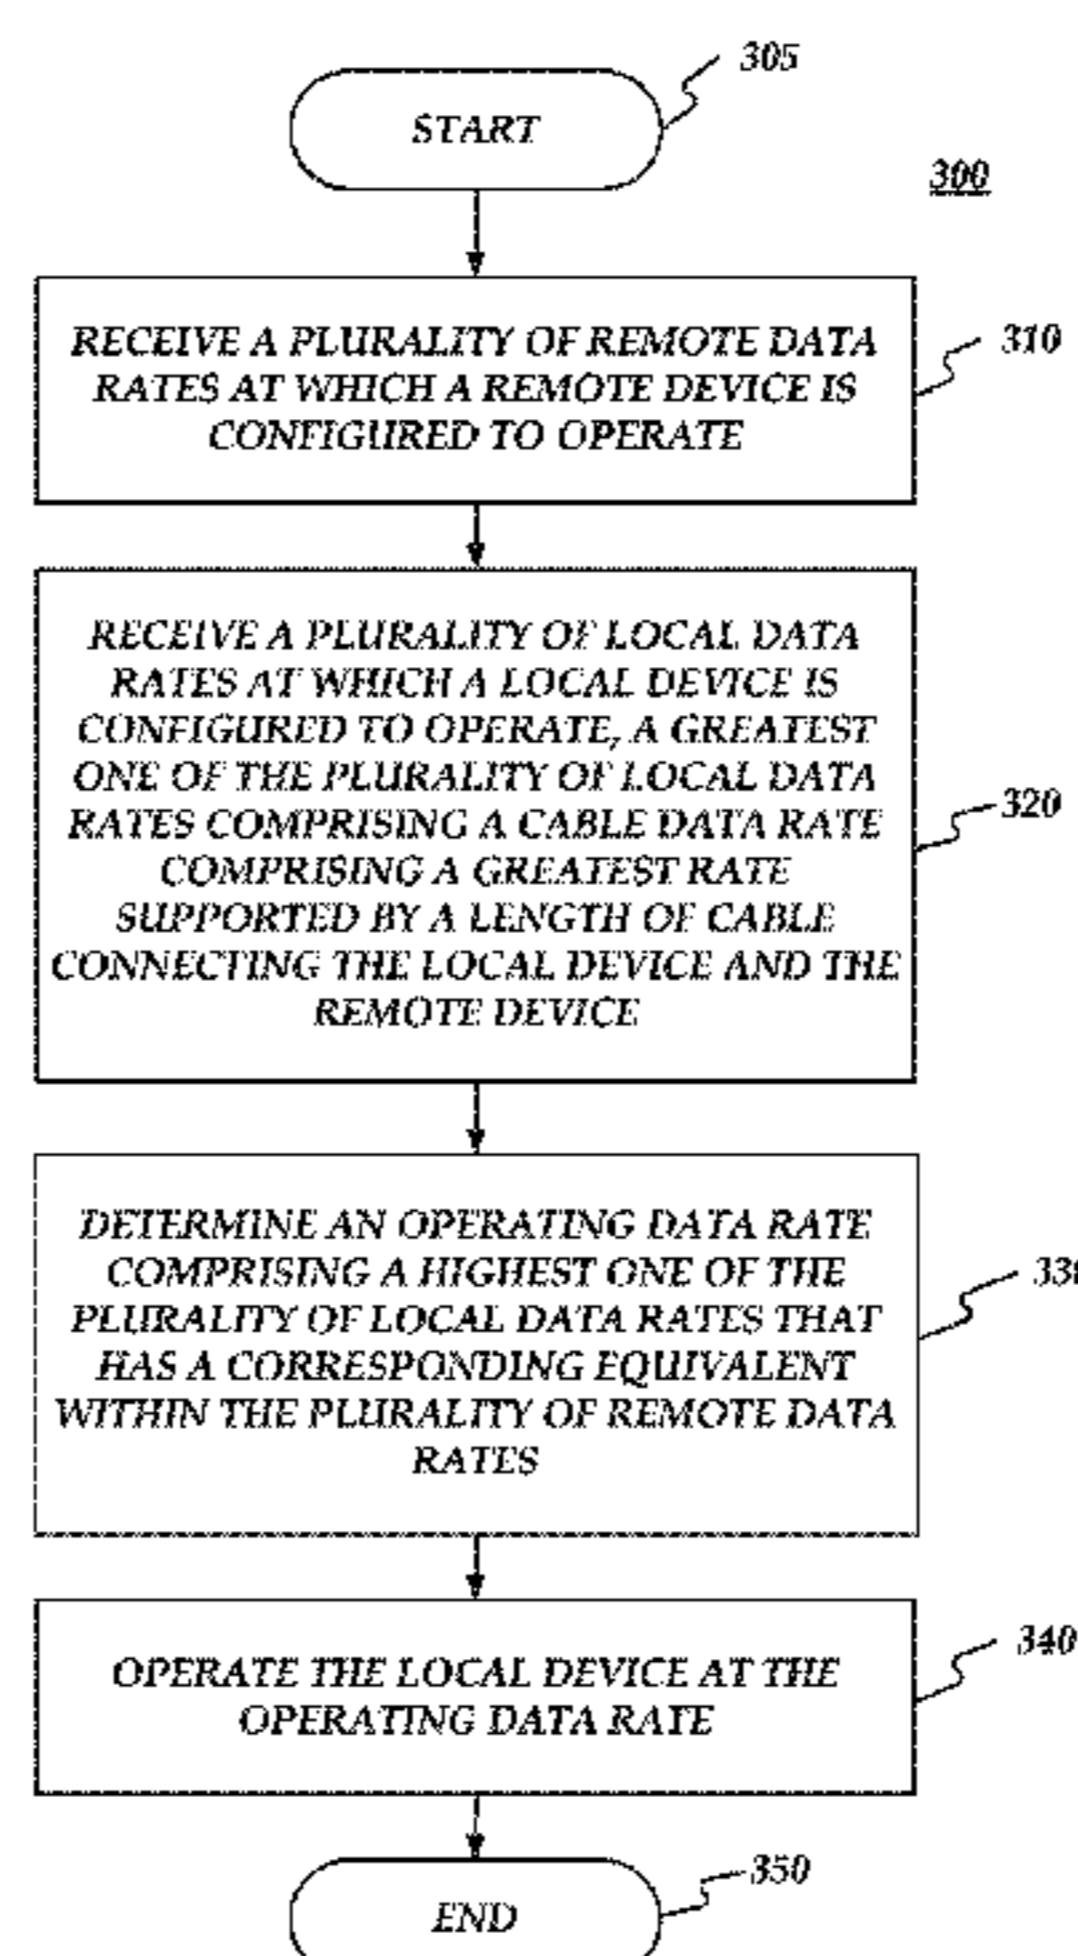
305

START

300

RECEIVE A PLURALITY OF REMOTE DATA RATES AT WHICH A REMOTE DEVICE IS CONFIGURED TO OPERATE

310

RECEIVE A PLURALITY OF LOCAL DATA RATES AT WHICH A LOCAL DEVICE IS CONFIGURED TO OPERATE, A GREATEST ONE OF THE PLURALITY OF LOCAL DATA RATES COMPRISING A CABLE DATA RATE COMPRISING A GREATEST RATE SUPPORTED BY A LENGTH OF CABLE CONNECTING THE LOCAL DEVICE AND THE REMOTE DEVICE

320

DETERMINE AN OPERATING DATA RATE COMPRISING A HIGHEST ONE OF THE PLURALITY OF LOCAL DATA RATES THAT HAS A CORRESPONDING EQUIVALENT WITHIN THE PLURALITY OF REMOTE DATA RATES

33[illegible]

OPERATE THE LOCAL DEVICE AT THE OPERATING DATA RATE

340

350

END